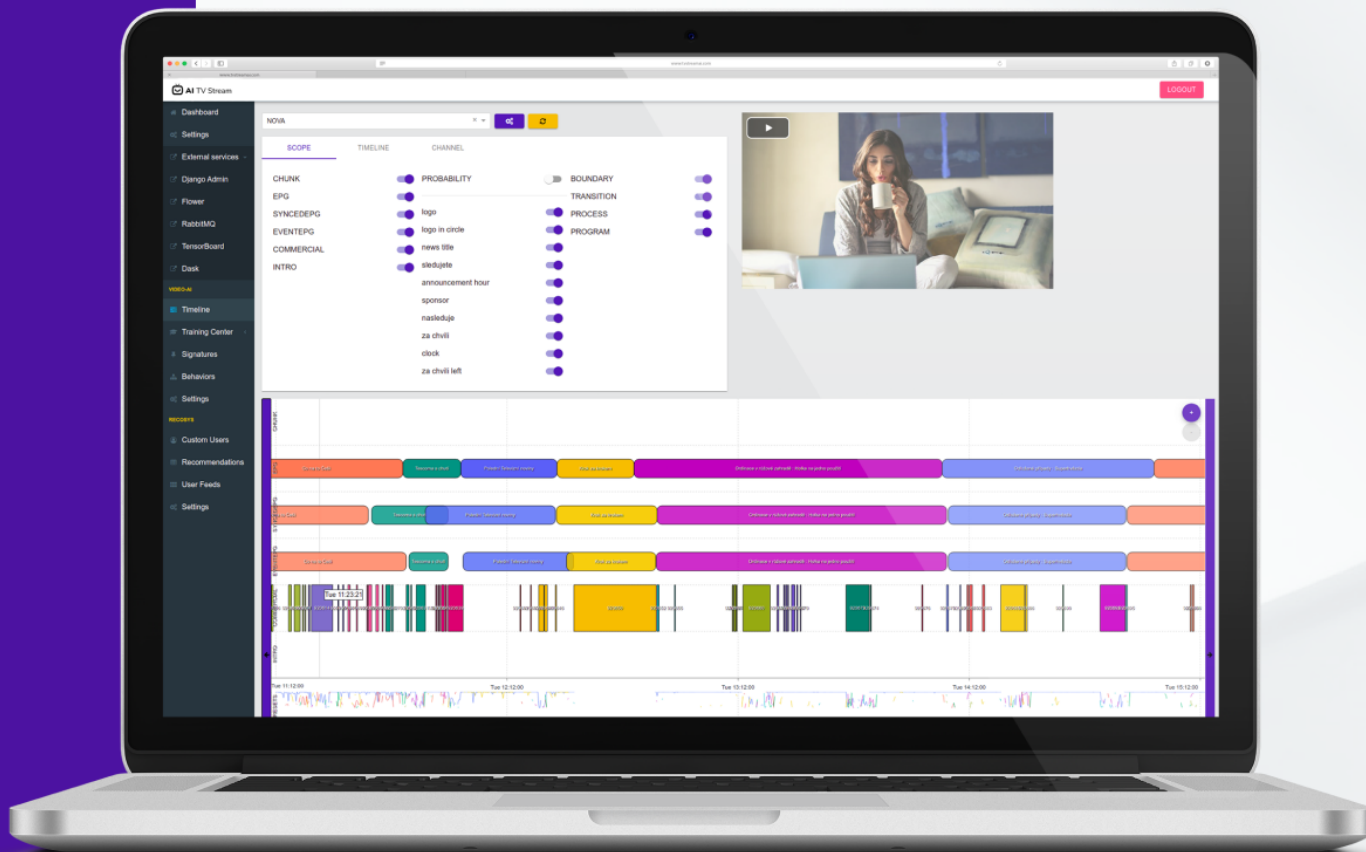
AI TV Stream

LOGOUT

Dashboard
Settings
External services
Django Admin
Flower
RabbitMQ
TensorBoard
Dask
VIDEO-AI
Timeline
Training Center
Signatures
Behaviors
Settings
RECSYS
Custom Users
Recommendations
User Feeds
Settings

NOVA

SCOPE
TIMELINE
CHANNEL

CHUNK
EPG
SYNCEDEPG
EVENTEPG
COMMERCIAL
INTRO

PROBABILITY
logo
logo in circle
news title
sledujete
announcement hour
sponsor
nasleduje
za chvili
clock
za chvili left

BOUNDARY
TRANSITION
PROCESS
PROGRAM

Tue 11:23:21

Tue 11:12:00
Tue 12:12:00
Tue 13:12:00
Tue 14:12:00
Tue 15:12:00